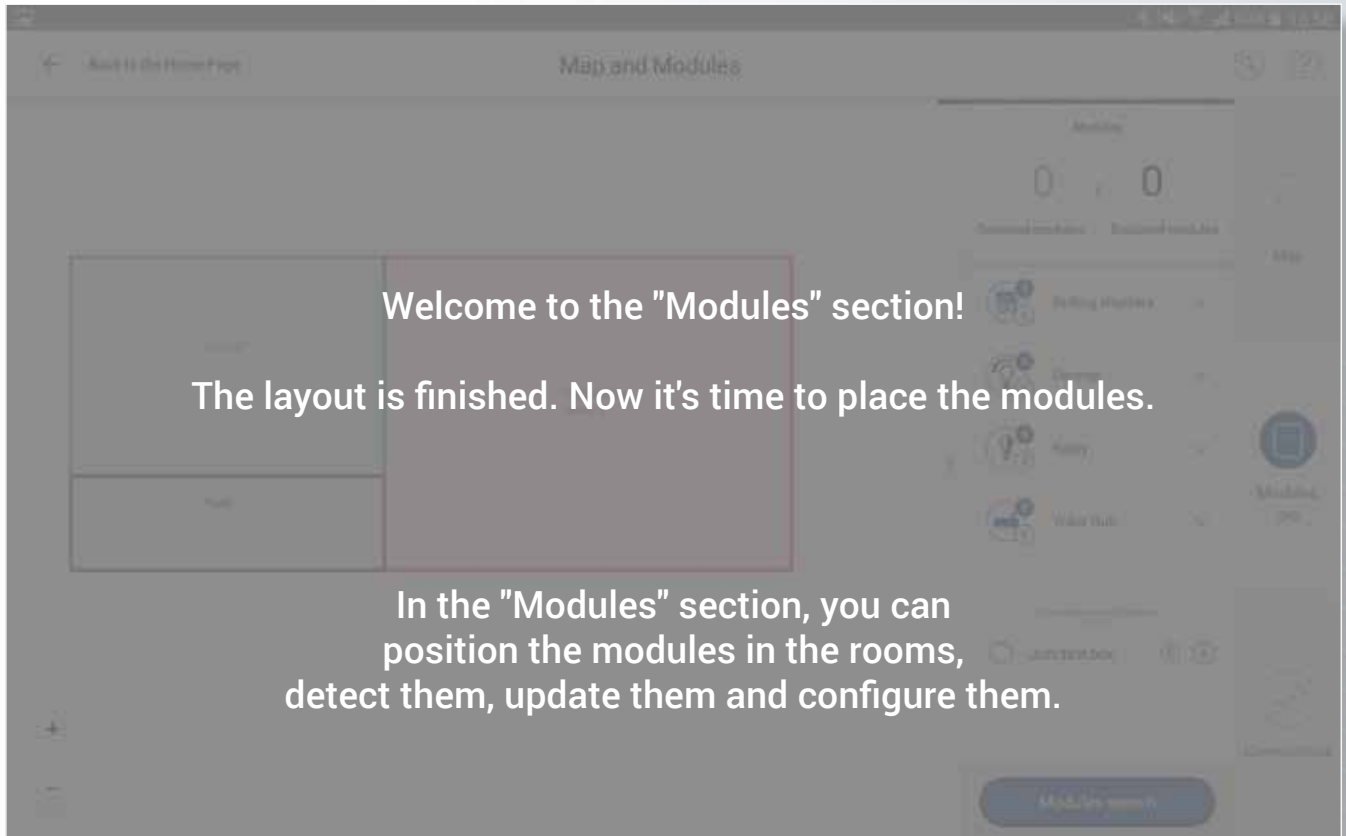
Back to the Home Page

Map and Modules

Modules

0 / 0

Detected modules

Declared modules

Map

Welcome to the "Modules" section!

Rolling shutters

The layout is finished. Now it's time to place the modules.

Dimmer

Relay

Modules

Video Hub

In the "Modules" section, you can position the modules in the rooms, detect them, update them and configure them.

Junction box

Connections

+

−

Modules search